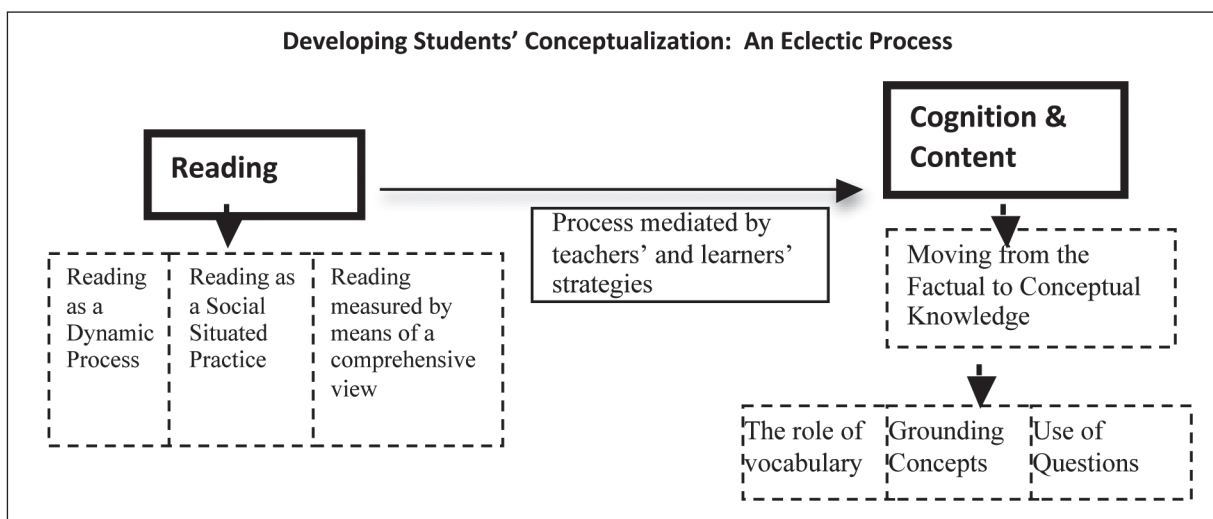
Developing Students' Conceptualization: An Eclectic Process

Reading

Cognition & Content

Process mediated by teachers' and learners' strategies

Reading as a Dynamic Process

Reading as a Social Situated Practice

Reading measured by means of a comprehensive view

Moving from the Factual to Conceptual Knowledge

The role of vocabulary

Grounding Concepts

Use of Questions